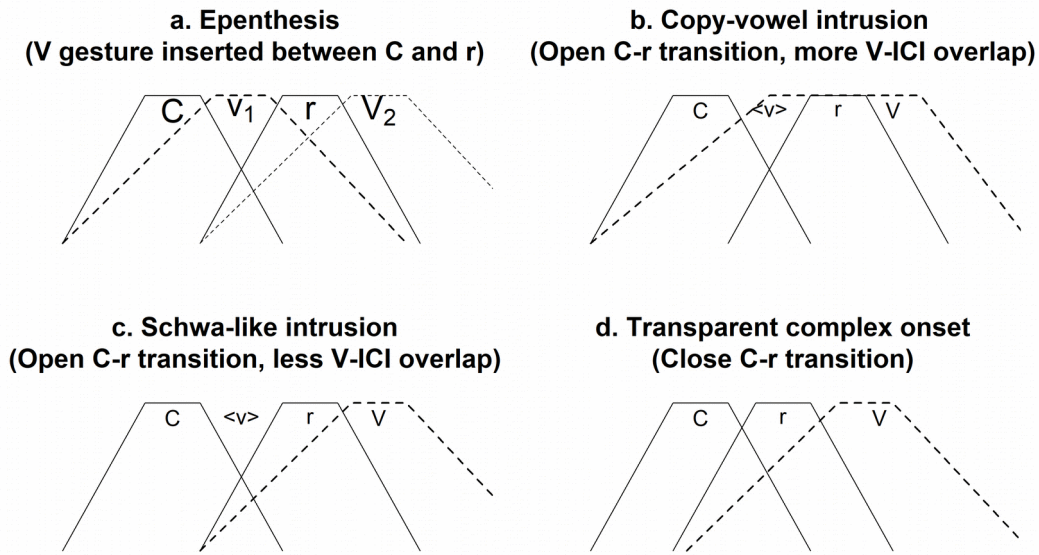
a. Epenthesis
(V gesture inserted between C and r)

C $V_1$ r $V_2$

b. Copy-vowel intrusion
(Open C-r transition, more V-ICI overlap)

C <v> r V

c. Schwa-like intrusion
(Open C-r transition, less V-ICI overlap)

C <v> r V

d. Transparent complex onset
(Close C-r transition)

C r V